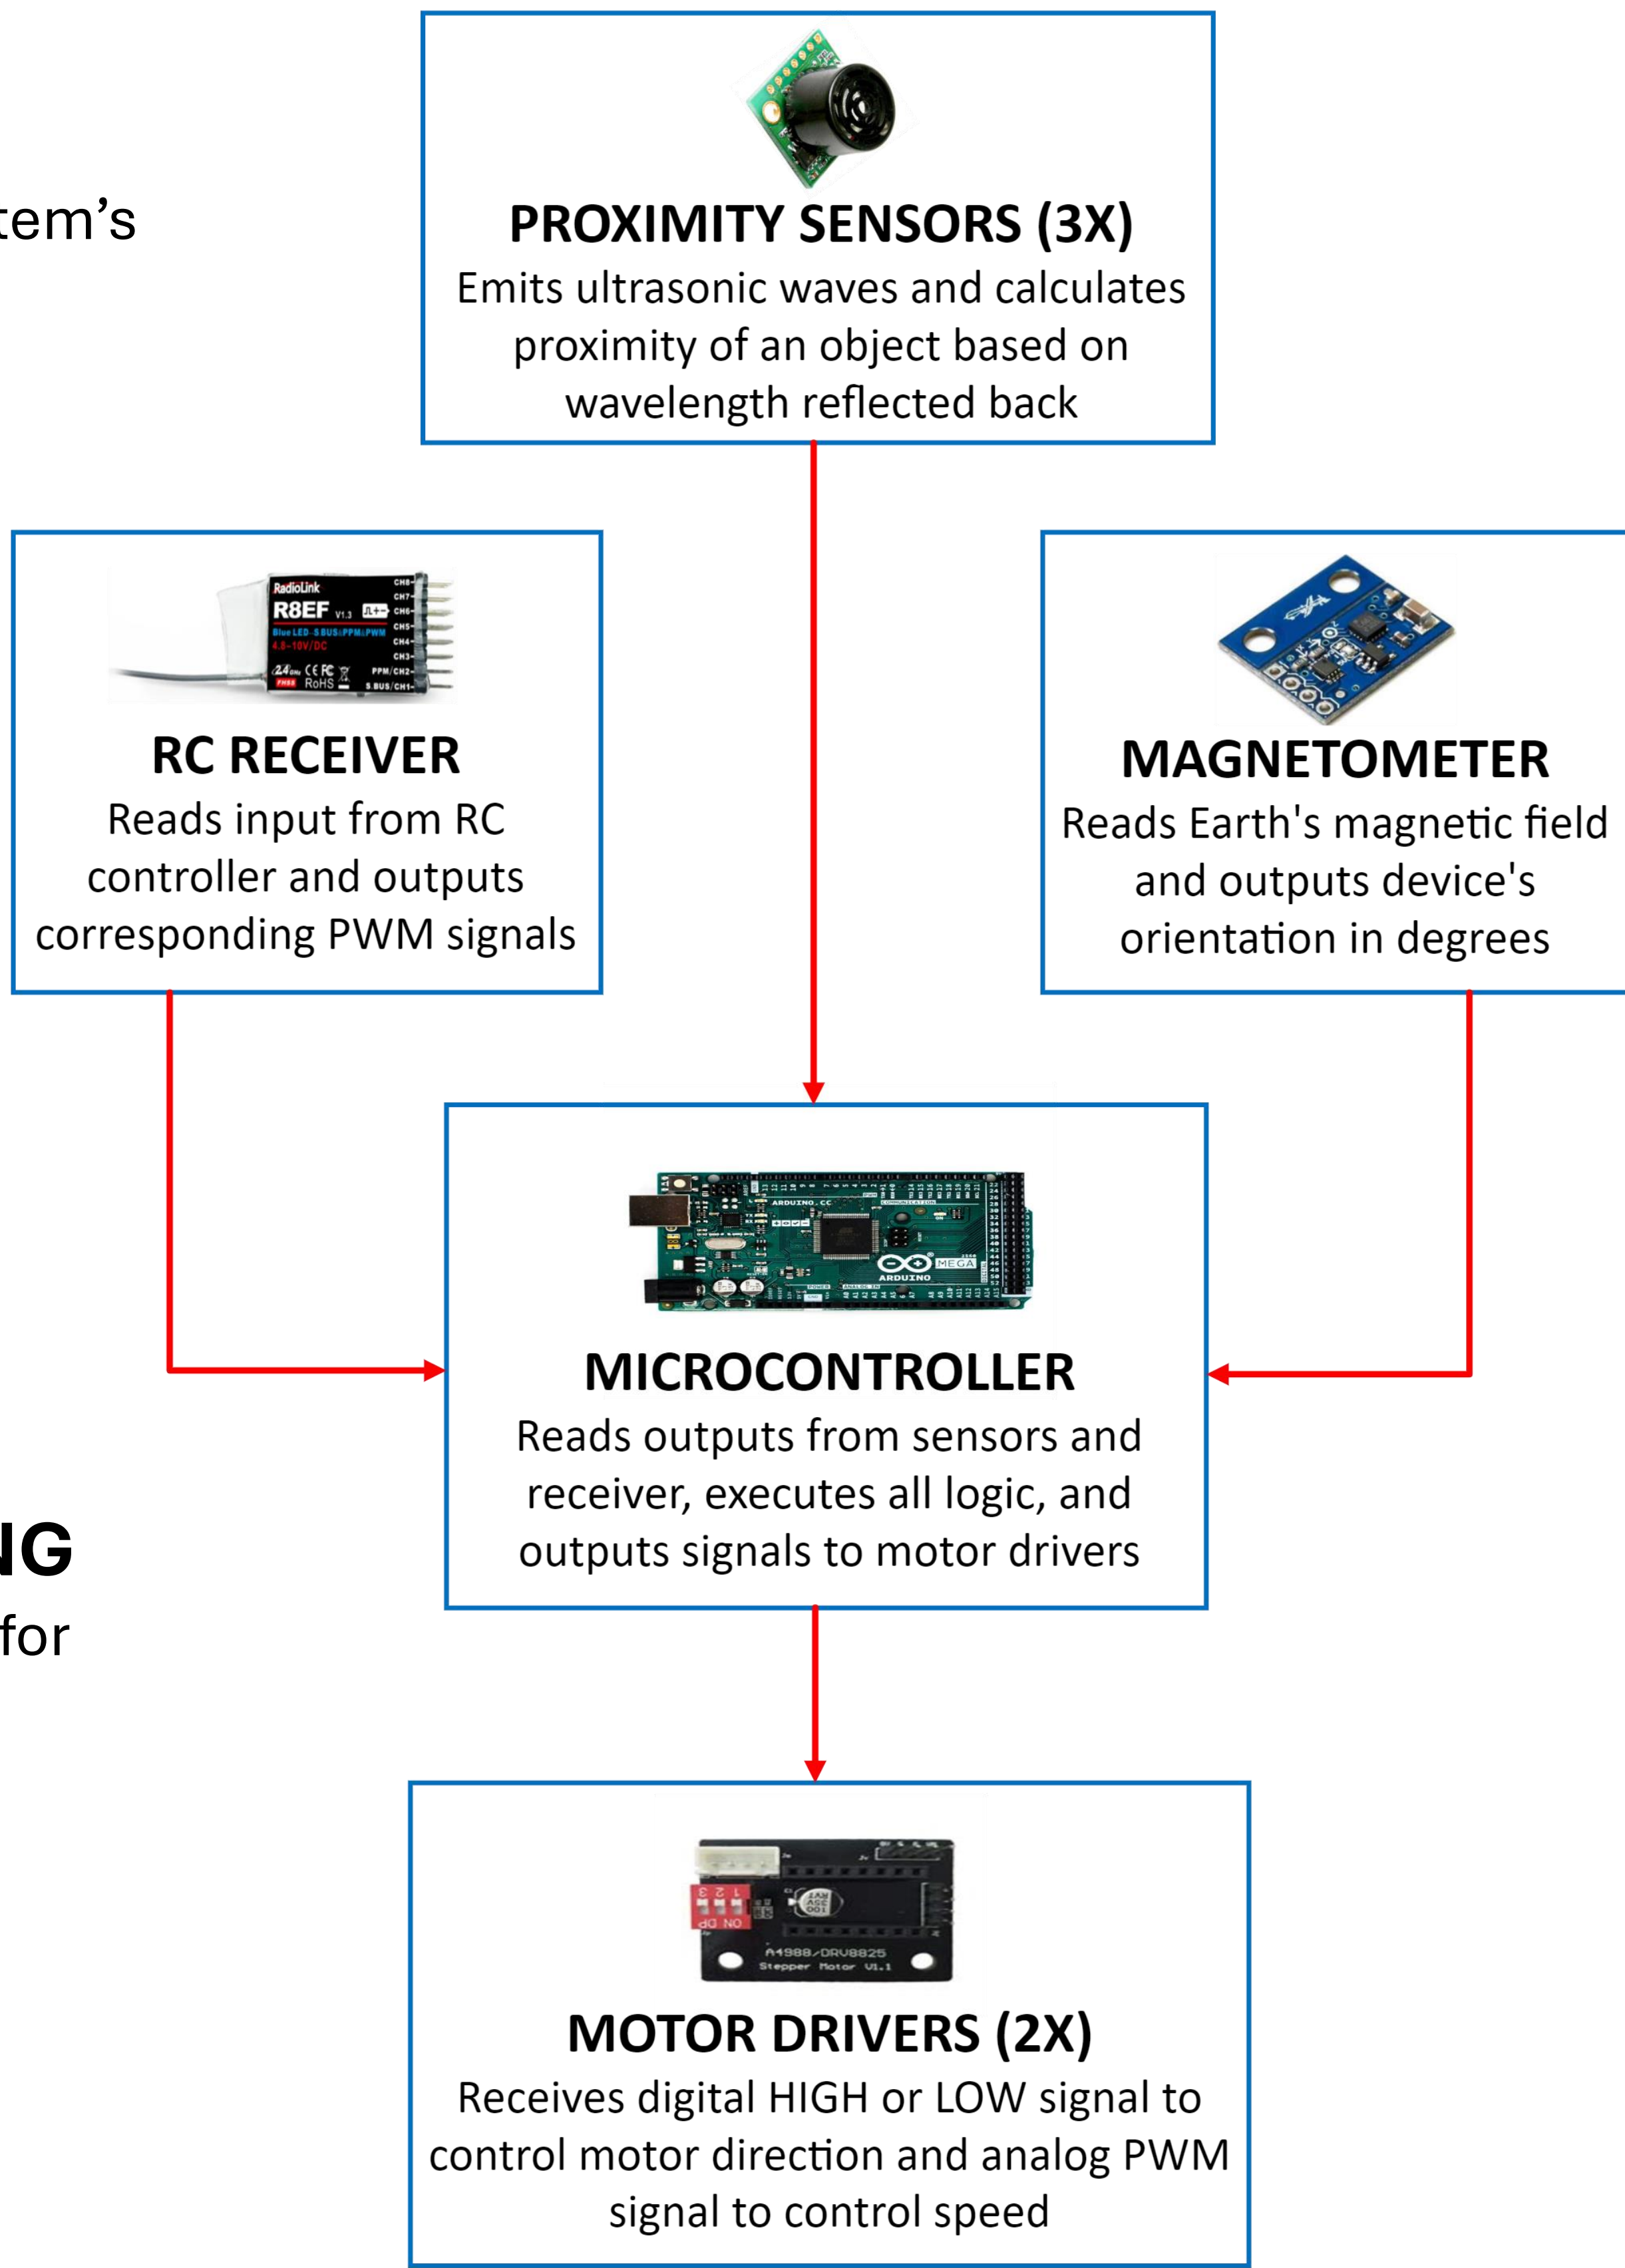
tem's

PROXIMITY SENSORS (3X)
Emits ultrasonic waves and calculates proximity of an object based on wavelength reflected back

RadioLink
R8EF V1.3
Blue LED-S.BUS&PPM&PWM
4.8-10V/DC
CH8
CH7
CH6
CH5
CH4
CH3
PPM/CH2
S.BUS/CH1
2.4GHz
RoHS

RC RECEIVER
Reads input from RC controller and outputs corresponding PWM signals

MAGNETOMETER
Reads Earth's magnetic field and outputs device's orientation in degrees

ARDUINO.CC
ARDUINO
MEGA

MICROCONTROLLER
Reads outputs from sensors and receiver, executes all logic, and outputs signals to motor drivers

IG
for

ON DP
1 2 3
A4988/DRV8825
Stepper Motor V1.1

MOTOR DRIVERS (2X)
Receives digital HIGH or LOW signal to control motor direction and analog PWM signal to control speed